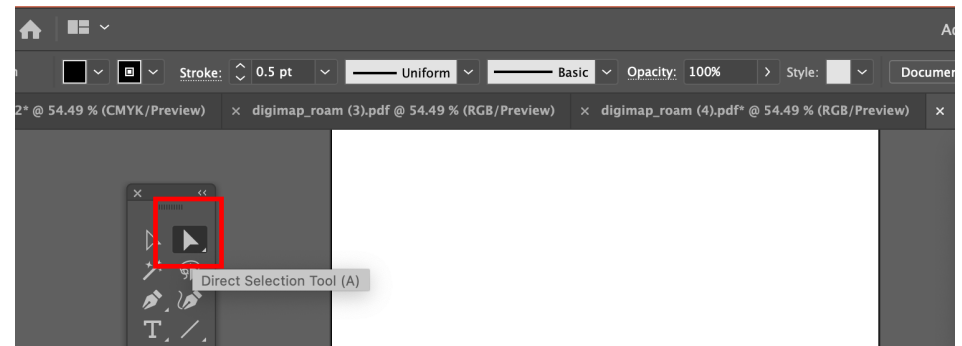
Ac

Stroke: 0.5 pt
Uniform
Basic
Opacity: 100%
Style:
Documer

2* @ 54.49 % (CMYK/Preview)
× digimap_roam (3).pdf @ 54.49 % (RGB/Preview)
× digimap_roam (4).pdf* @ 54.49 % (RGB/Preview)
×

×
‹‹

Direct Selection Tool (A)

T